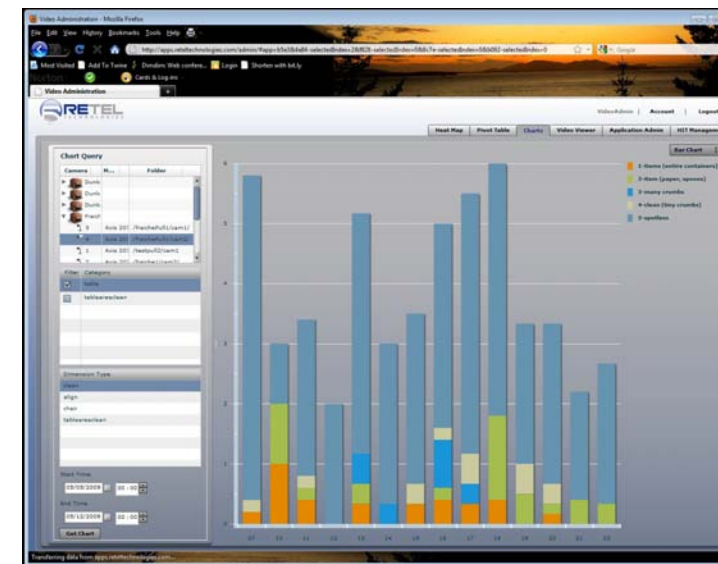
Video Administration - Mozilla Firefox

File Edit View History Bookmarks Tools Help

http://apps.reteltechnologies.com/admin/#app=

Most Visited Add To Twine Dimdim: Web confere... Login Shorten with bit.ly

Norton Cards & Log-ins

Video Administration

RETEL TECHNOLOGIES

VideoAdmin | Account | Logout

Heat Map Pivot Table Charts Video Viewer Application Admin HIT Management

Bar Chart

Chart Query

| Camera | M... | Folder |
|---|---|---|
| Dunk | | |
| Dunk | | |
| Dunk | | |
| Fract | | |
| 1 | Axis 207 | /franchefull/cam1/ |
| 4 | Axis 207 | /franchefull/cam4/ |
| 1 | Axis 207 | /testyo02/cam1 |

| Filter | Category |
|---|---|
| | tables |
| | tablearealean |

Dimension Type
clean
align
chair
tablearealean

Start Time
09/08/2009 00:00

End Time
09/12/2009 00:00

Get Chart

1-items (entire containers)
2-item (paper, spoons)
3-many crumbs
4-clean (tiny crumbs)
5-spotless

Transferring data from apps.reteltechnologies.com...